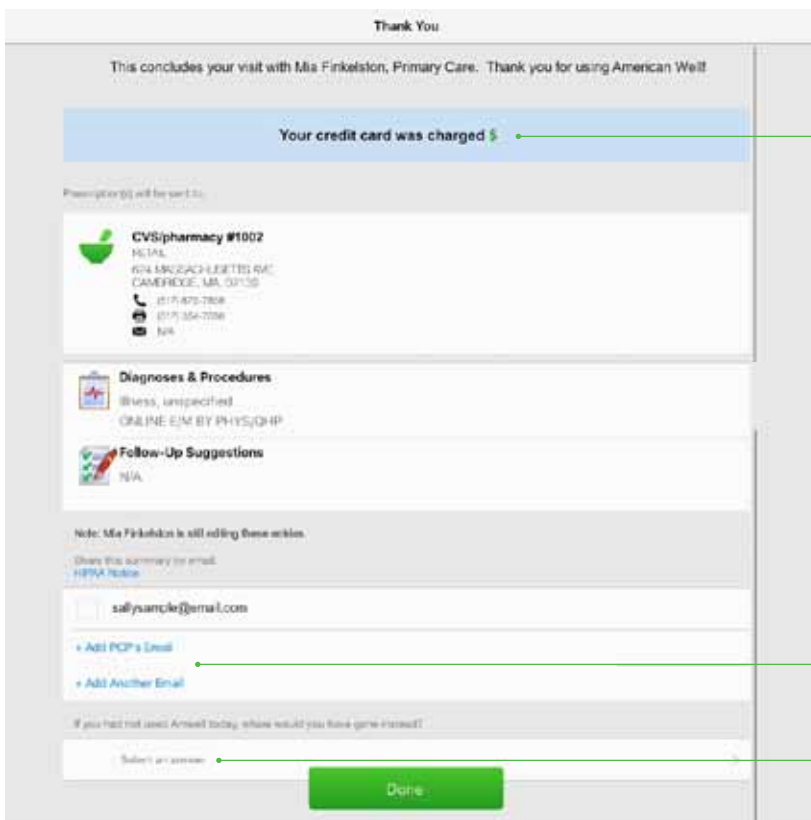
Thank You

This concludes your visit with Mia Finkelston, Primary Care. Thank you for using American Well!

Your credit card was charged $

Prescription(s) will be sent to:

CVS/pharmacy #1002
RETAIL
624 MASSACHUSETTS AVE
CAMBRIDGE, MA 02139
(617) 872-7808
(617) 354-7056
N/A

Diagnoses & Procedures
Illness, unspecified
ONLINE E/M BY PHYS/QHP

Follow-Up Suggestions
N/A

Note: Mia Finkelston is still editing these entries

Share this summary by email:
HIPAA Notice

sallysample@email.com

+ Add PCP's Email

+ Add Another Email

If you had not used Amwell today, where would you have gone instead?

Select an answer

Done